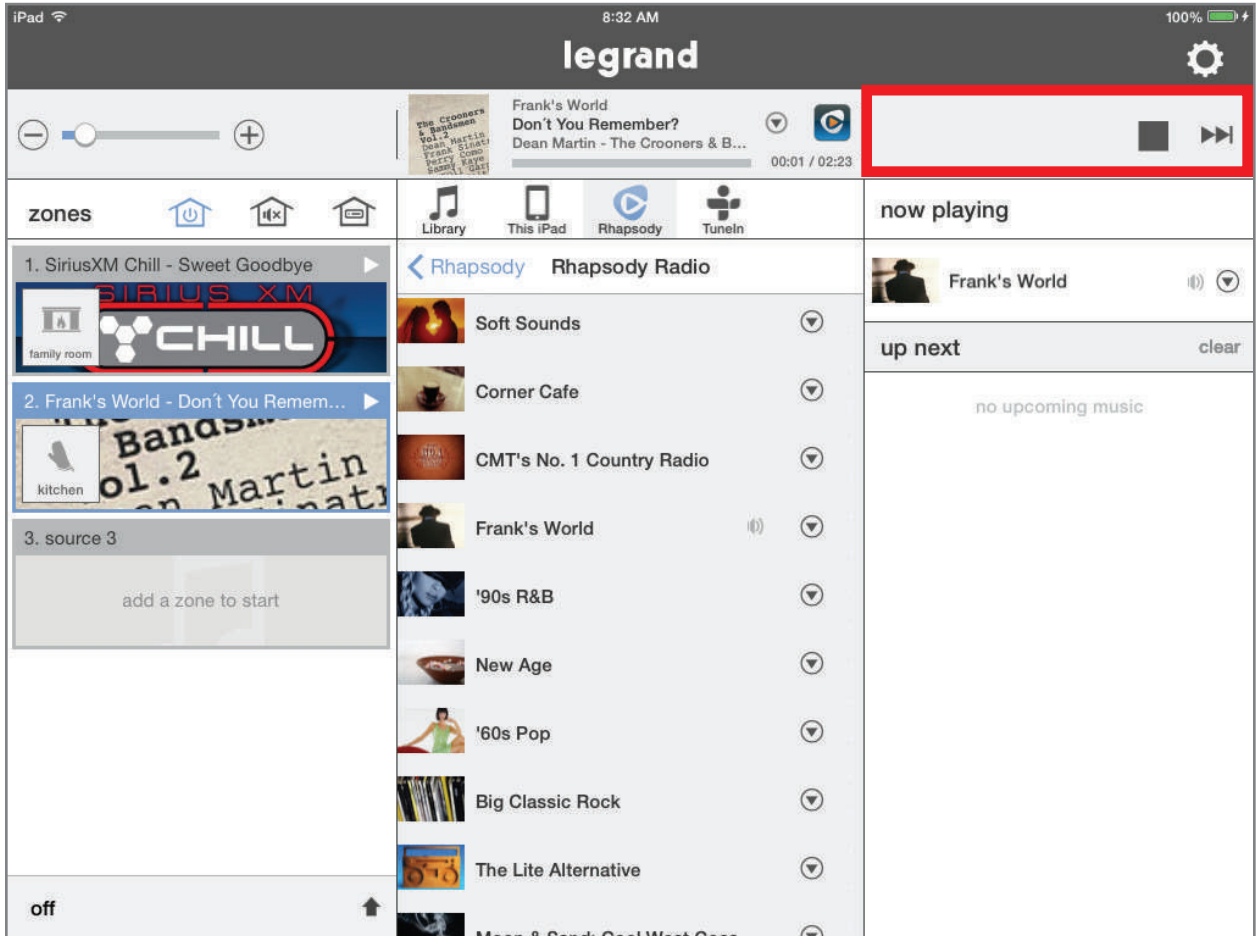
iPad
8:32 AM
100%

legrand

The Crooners & Bandsmen Vol.2 Dean Martin Frank Sinatra Perry Como Sammy Kaye

Frank's World
Don´t You Remember?
Dean Martin - The Crooners & B...
00:01 / 02:23

zones

Library
This iPad
Rhapsody
TuneIn

now playing

1. SiriusXM Chill - Sweet Goodbye
SIRIUS XM
CHILL
family room

Rhapsody
Rhapsody Radio

Frank's World

Soft Sounds

Corner Cafe

up next
clear

2. Frank's World - Don´t You Remem...
Bandsm
ol.2
Martin
kitchen

no upcoming music

CMT's No. 1 Country Radio

Frank's World

3. source 3

add a zone to start

'90s R&B

New Age

'60s Pop

Big Classic Rock

The Lite Alternative

off

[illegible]